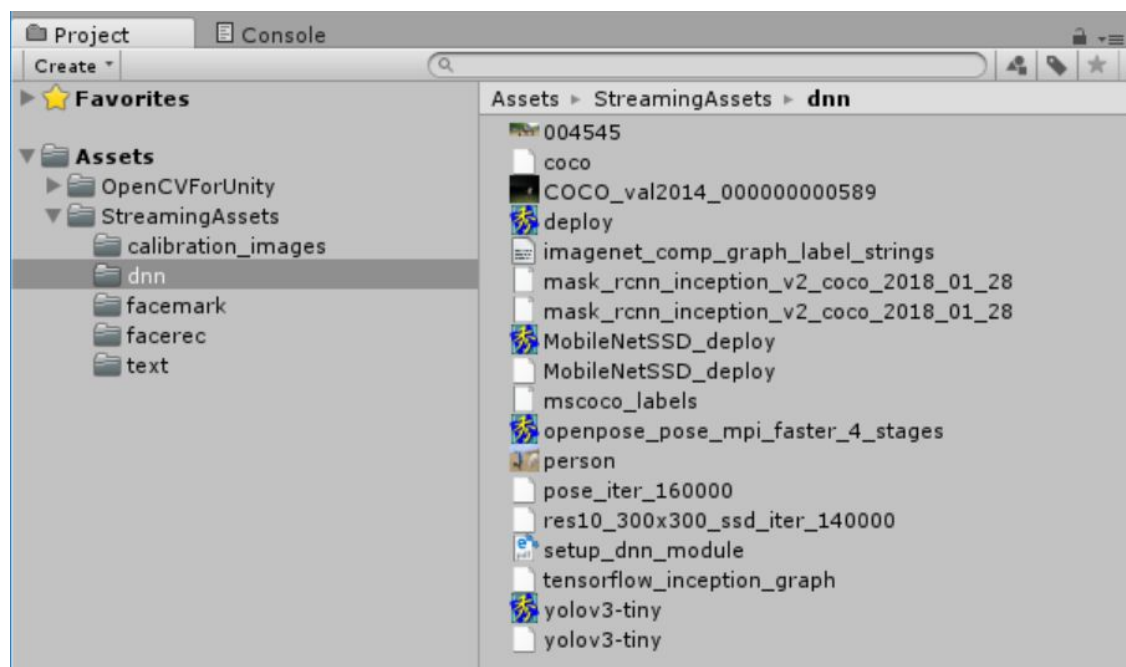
Project
Console
Create

Favorites

Assets
OpenCVForUnity
StreamingAssets
calibration_images
dnn
facemark
facerec
text

Assets ▸ StreamingAssets ▸ dnn

004545
coco
COCO_val2014_000000000589
deploy
imagenet_comp_graph_label_strings
mask_rcnn_inception_v2_coco_2018_01_28
mask_rcnn_inception_v2_coco_2018_01_28
MobileNetSSD_deploy
MobileNetSSD_deploy
mscoco_labels
openpose_pose_mpi_faster_4_stages
person
pose_iter_160000
res10_300x300_ssd_iter_140000
setup_dnn_module
tensorflow_inception_graph
yolov3-tiny
yolov3-tiny